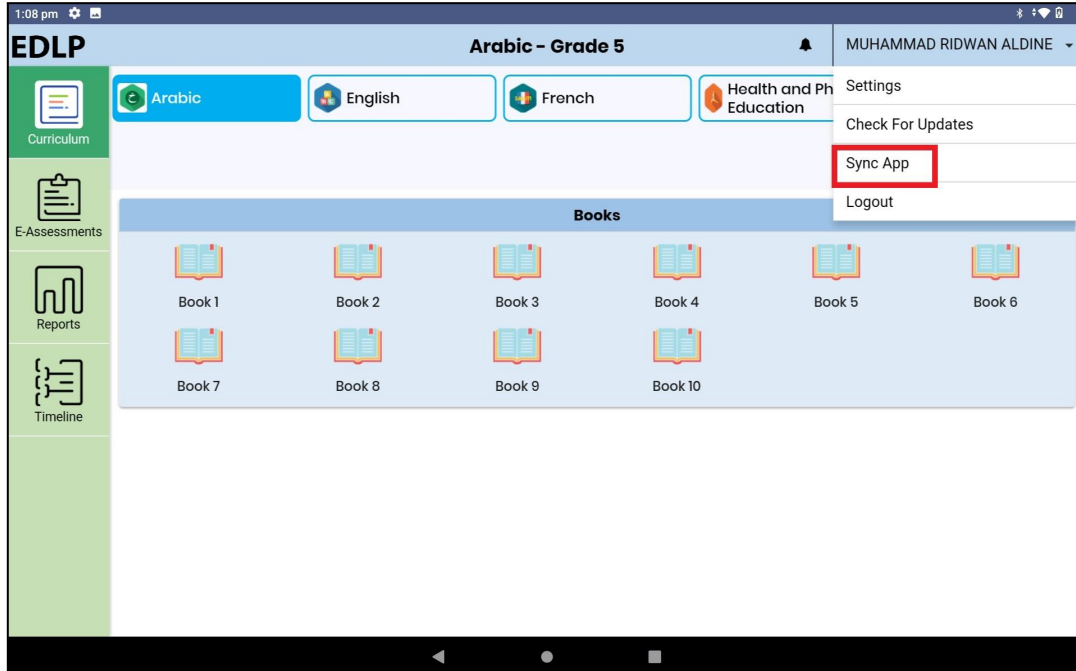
1:08 pm

EDLP

Arabic - Grade 5

MUHAMMAD RIDWAN ALDINE

Curriculum

E-Assessments

Reports

Timeline

Arabic

English

French

Health and Ph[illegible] Education

Settings

Check For Updates

Sync App

Logout

Books

Book 1

Book 2

Book 3

Book 4

Book 5

Book 6

Book 7

Book 8

Book 9

Book 10